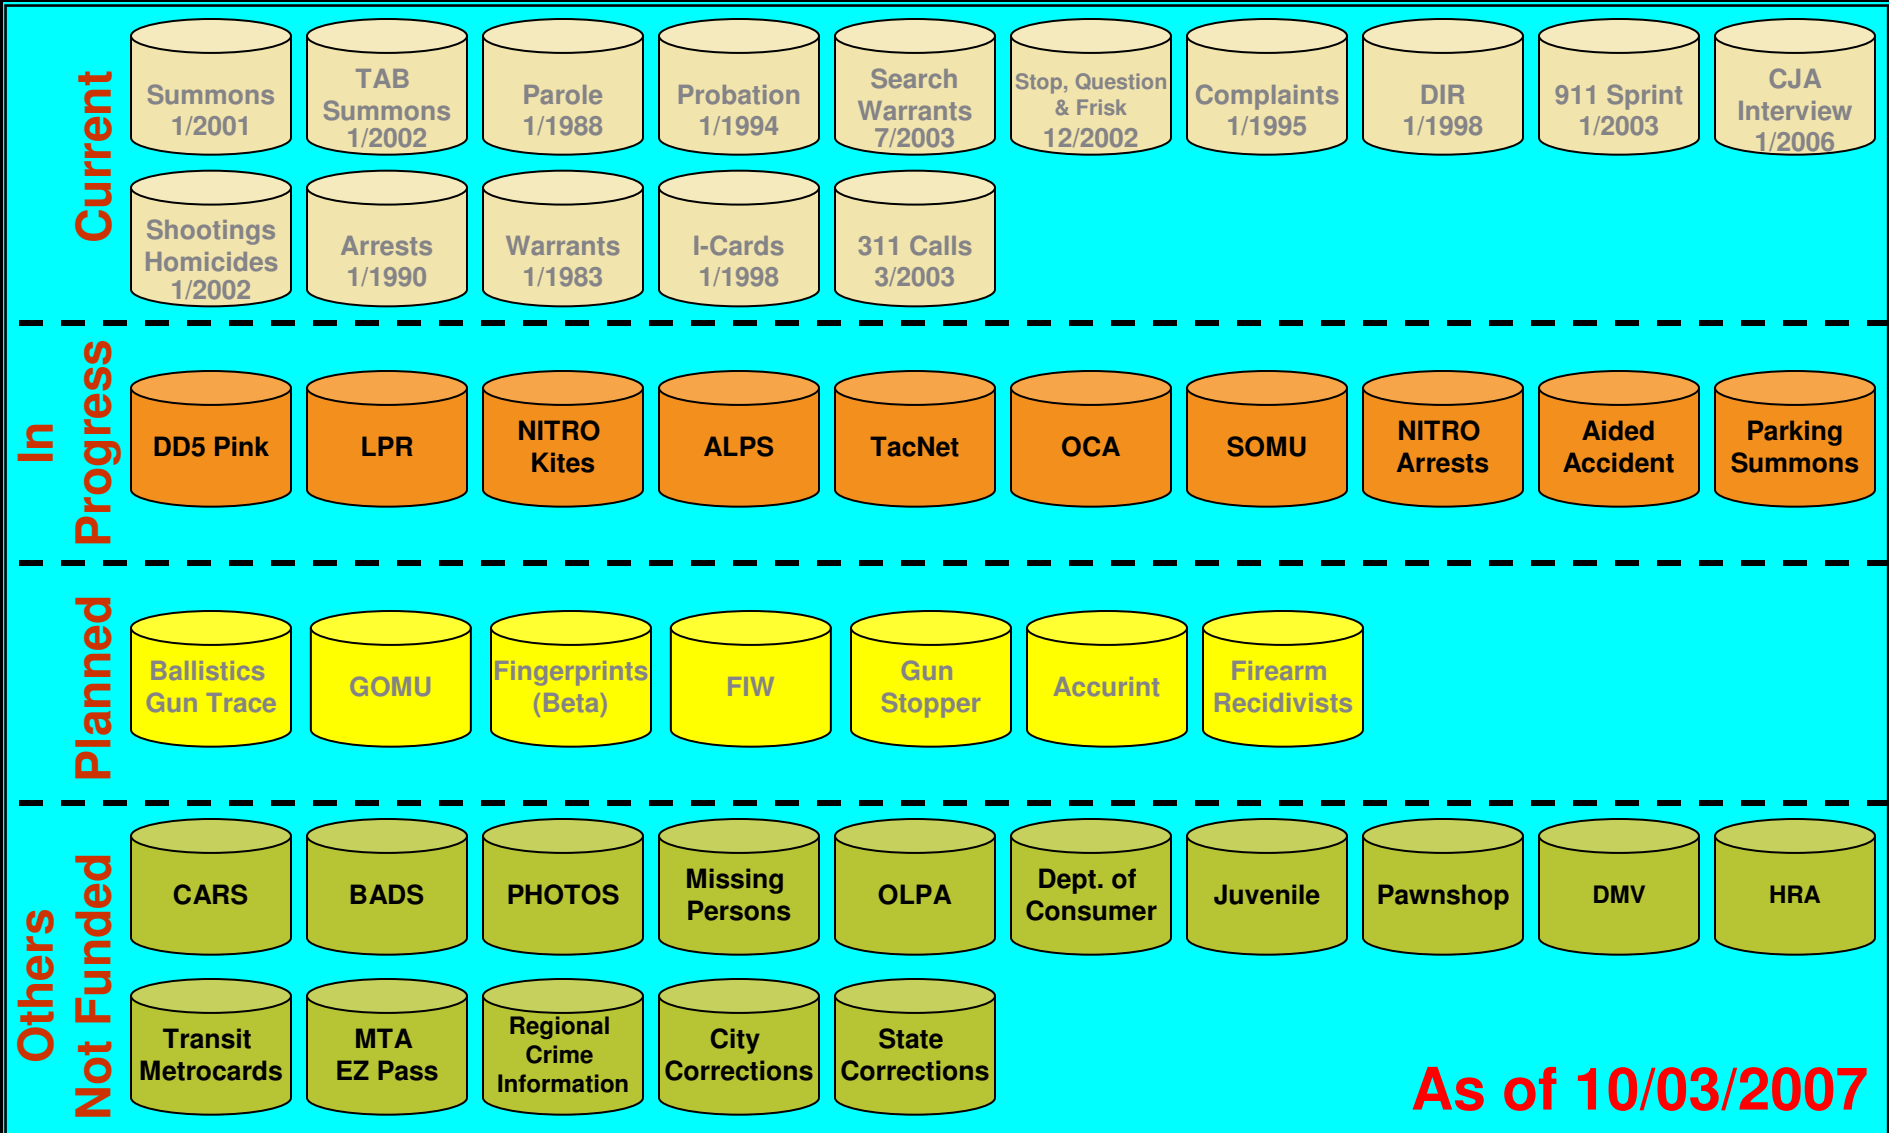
Current

Summons 1/2001

TAB Summons 1/2002

Parole 1/1988

Probation 1/1994

Search Warrants 7/2003

Stop, Question & Frisk 12/2002

Complaints 1/1995

DIR 1/1998

911 Sprint 1/2003

CJA Interview 1/2006

Shootings Homicides 1/2002

Arrests 1/1990

Warrants 1/1983

I-Cards 1/1998

311 Calls 3/2003

In Progress

DD5 Pink

LPR

NITRO Kites

ALPS

TacNet

OCA

SOMU

NITRO Arrests

Aided Accident

Parking Summons

Planned

Ballistics Gun Trace

GOMU

Fingerprints (Beta)

FIW

Gun Stopper

Accurint

Firearm Recidivists

Others Not Funded

CARS

BADS

PHOTOS

Missing Persons

OLPA

Dept. of Consumer

Juvenile

Pawnshop

DMV

HRA

Transit Metrocards

MTA EZ Pass

Regional Crime Information

City Corrections

State Corrections

As of 10/03/2007